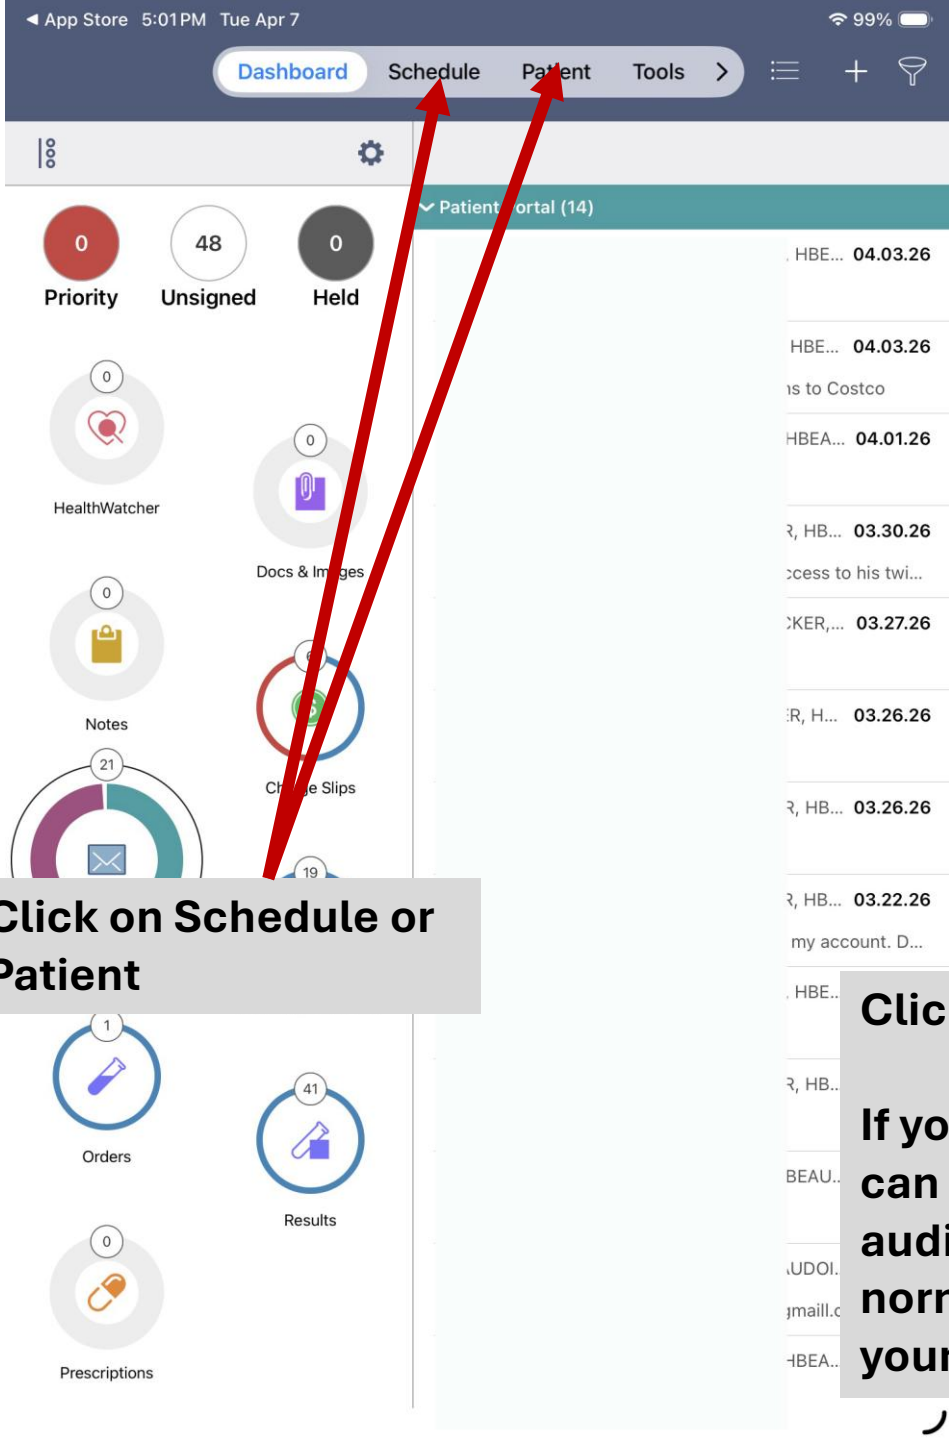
◀ App Store 5:01PM Tue Apr 7
99%

Dashboard Schedule Patient Tools >

Patient Portal (14)

0 Priority
48 Unsigned
0 Held

0
HealthWatcher

0
Docs & Images

0
Notes

6
Charge Slips

21

19

Click on Schedule or Patient

1
Orders

41
Results

0
Prescriptions

HBE... 04.03.26

HBE... 04.03.26
ıs to Costco

HBEA... 04.01.26

R, HB... 03.30.26
ccess to his twi...

CKER,... 03.27.26

R, H... 03.26.26

R, HB... 03.26.26

R, HB... 03.22.26
my account. D...

HBE...

R, HB...

BEAU...

UDOI.
gmaill.c

HBEA...

Clic

If yo
can
audi
norn
your